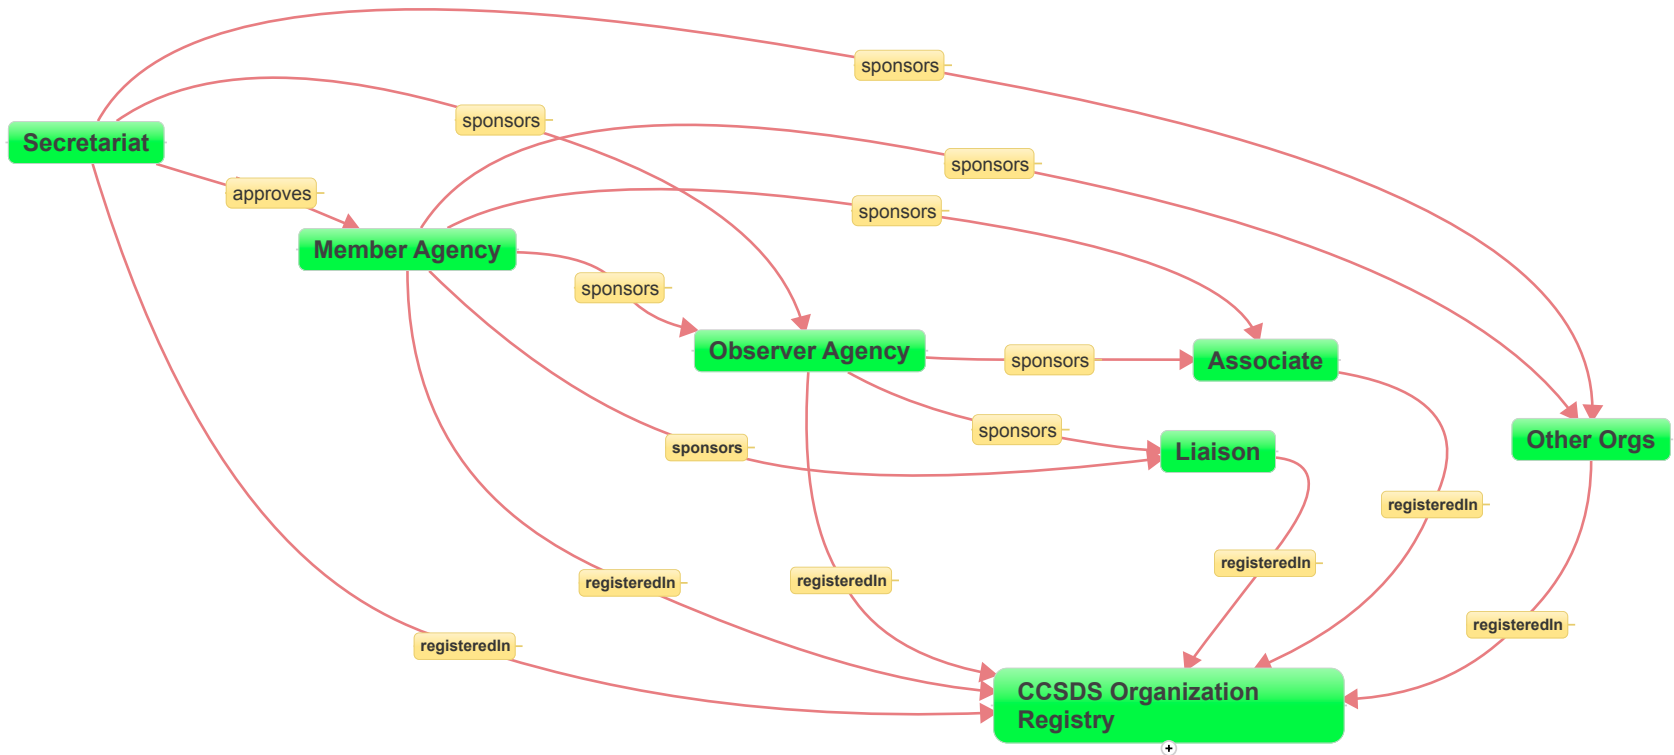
sponsors

Secretariat

sponsors

sponsors

approves

sponsors

Member Agency

sponsors

Observer Agency

sponsors

Associate

Other Orgs

sponsors

sponsors

Liaison

registeredIn

registeredIn

registeredIn

registeredIn

registeredIn

registeredIn

CCSDS Organization Registry